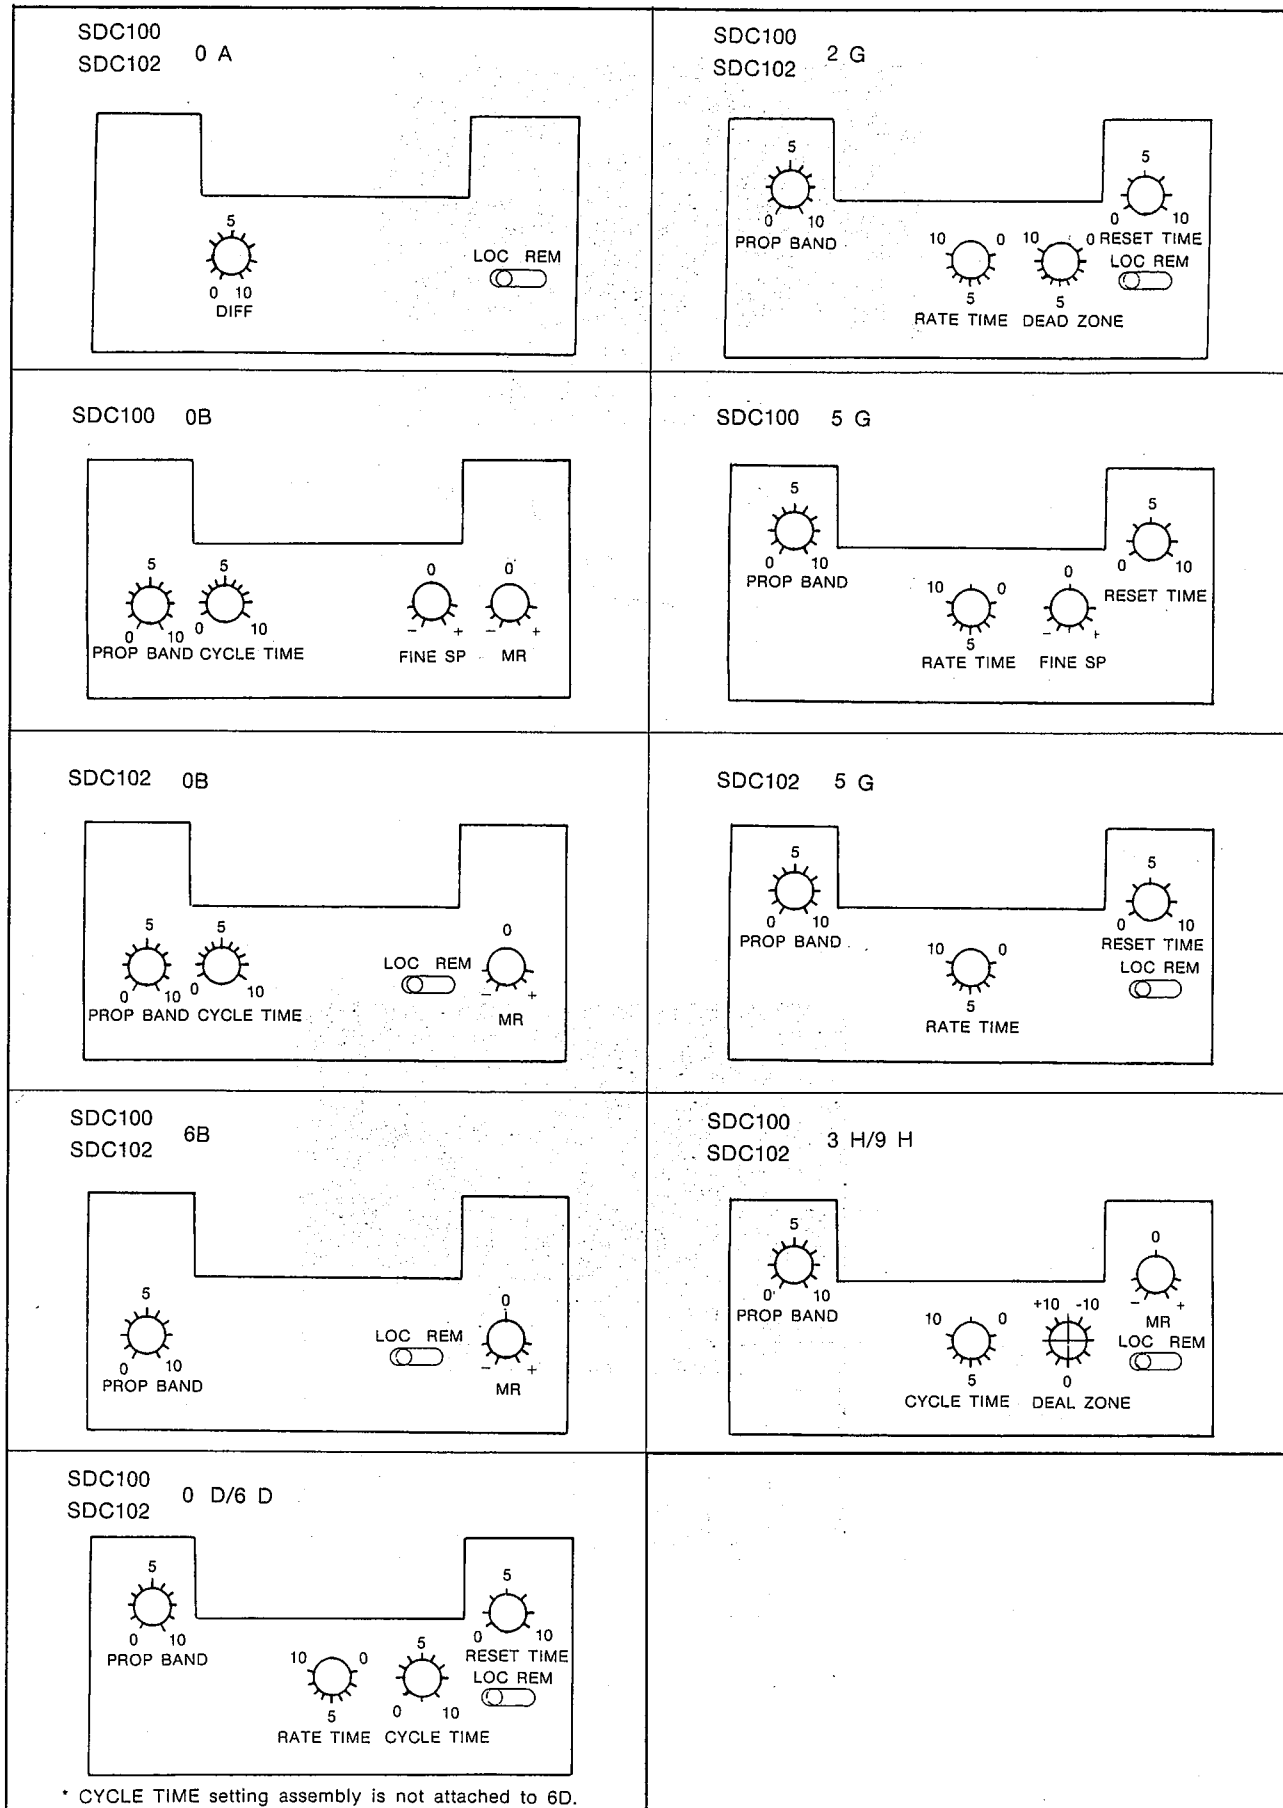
SDC100
SDC102 0 A

5
0 10
DIFF

LOC REM

SDC100
SDC102 2 G

5
0 10
PROP BAND

10 0
5
RATE TIME

10 0
5
DEAD ZONE

5
0 10
RESET TIME
LOC REM

SDC100 0B

5
0 10
PROP BAND

5
0 10
CYCLE TIME

0
– +
FINE SP

0
– +
MR

SDC100 5 G

5
0 10
PROP BAND

10 0
5
RATE TIME

0
– +
FINE SP

5
0 10
RESET TIME

SDC102 0B

5
0 10
PROP BAND

5
0 10
CYCLE TIME

LOC REM

0
– +
MR

SDC102 5 G

5
0 10
PROP BAND

10 0
5
RATE TIME

5
0 10
RESET TIME
LOC REM

SDC100
SDC102 6B

5
0 10
PROP BAND

LOC REM

0
– +
MR

SDC100
SDC102 3 H/9 H

5
0 10
PROP BAND

10 0
5
CYCLE TIME

+10 -10
0
DEAL ZONE

0
– +
MR
LOC REM

SDC100
SDC102 0 D/6 D

5
0 10
PROP BAND

10 0
5
RATE TIME

5
0 10
CYCLE TIME

5
0 10
RESET TIME
LOC REM

* CYCLE TIME setting assembly is not attached to 6D.